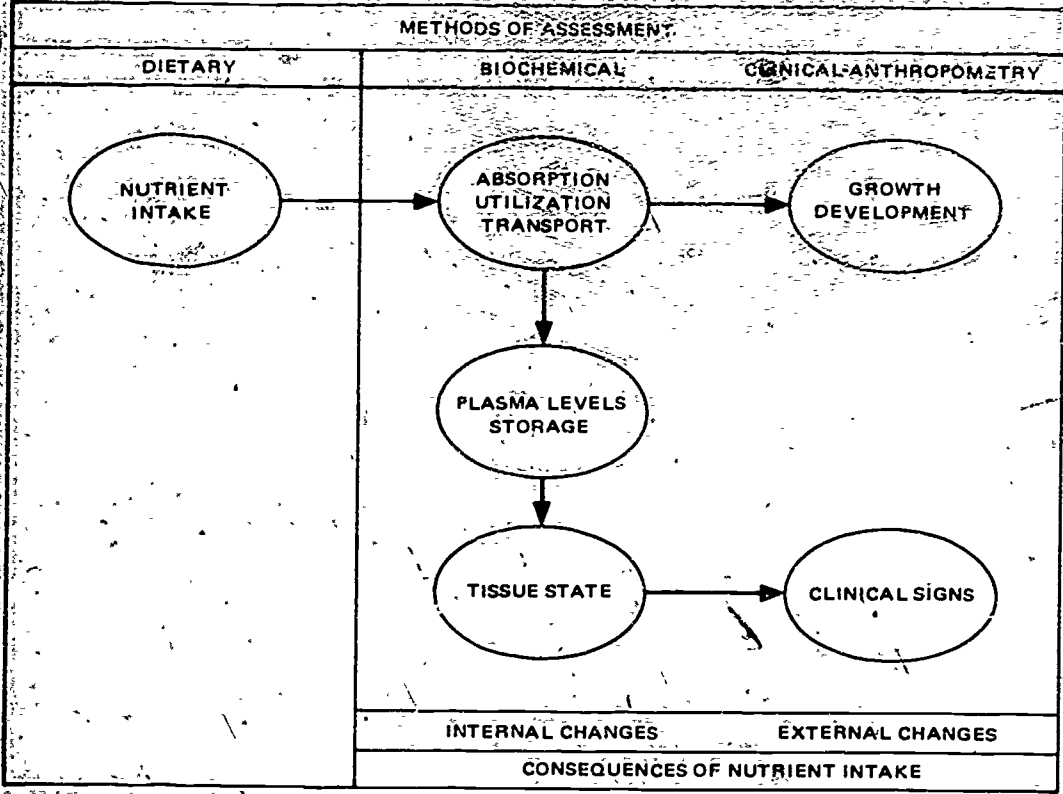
METHODS OF ASSESSMENT

DIETARY

BIOCHEMICAL

CLINICAL-ANTHROPOMETRY

NUTRIENT INTAKE

ABSORPTION UTILIZATION TRANSPORT

GROWTH DEVELOPMENT

PLASMA LEVELS STORAGE

TISSUE STATE

CLINICAL SIGNS

INTERNAL CHANGES

EXTERNAL CHANGES

CONSEQUENCES OF NUTRIENT INTAKE